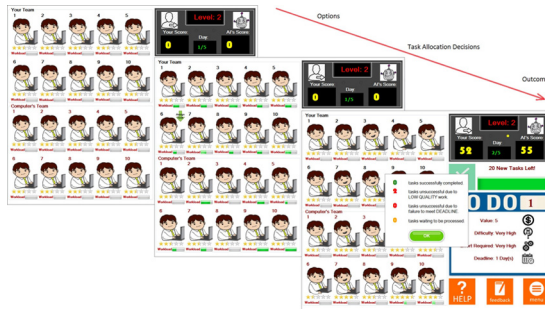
Options

Task Allocation Decisions

Outcom

Your Team

Level: 2

Your Score

AI's Score

0

Day

1/5

0

Computer's Team

Your Team

Level: 2

Your Score

AI's Score

0

Day

1/5

0

Computer's Team

Your Team

Your Score

52

Day

AI's Score

55

Computer's Team

Tasks successfully completed.

Tasks unsuccessful due to LOW QUALITY work.

Tasks unsuccessful due to failure to meet DEADLINE.

Tasks waiting to be processed.

OK

20 New Tasks Left!

DO 1

Value: 5

Difficulty: Very High

Required: Very High

Deadline: 1 Day(s)

HELP

feedback

menu